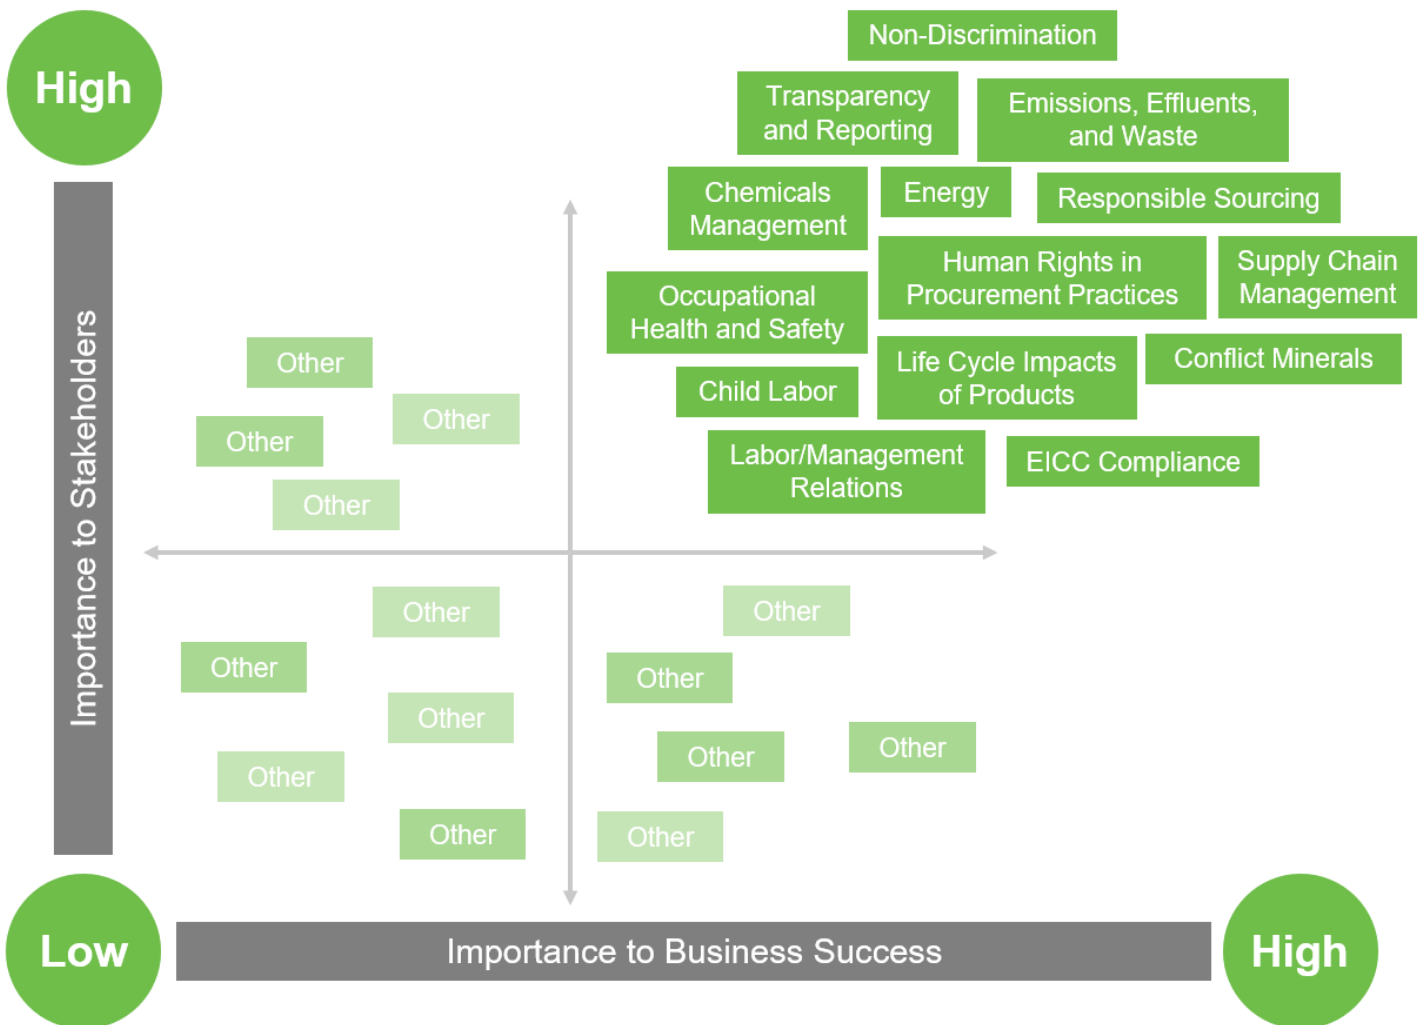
High

Importance to Stakeholders

Non-Discrimination

Transparency and Reporting

Emissions, Effluents, and Waste

Chemicals Management

Energy

Responsible Sourcing

Occupational Health and Safety

Human Rights in Procurement Practices

Supply Chain Management

Child Labor

Life Cycle Impacts of Products

Conflict Minerals

Labor/Management Relations

EICC Compliance

Other

Other

Other

Other

Other

Other

Other

Other

Other

Other

Other

Other

Other

Other

Other

Low

Importance to Business Success

High